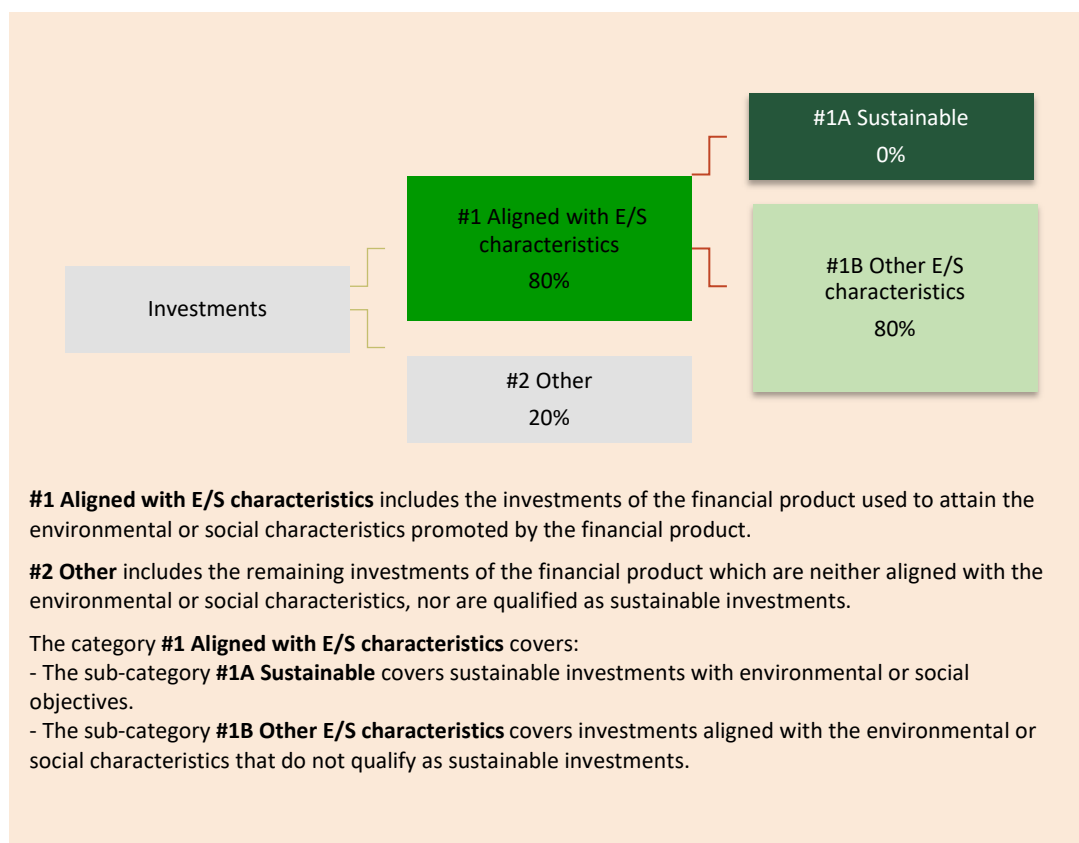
#1A Sustainable
0%

#1 Aligned with E/S characteristics
80%

#1B Other E/S characteristics
80%

Investments

#2 Other
20%

**#1 Aligned with E/S characteristics** includes the investments of the financial product used to attain the environmental or social characteristics promoted by the financial product.

**#2 Other** includes the remaining investments of the financial product which are neither aligned with the environmental or social characteristics, nor are qualified as sustainable investments.

The category **#1 Aligned with E/S characteristics** covers:
- The sub-category **#1A Sustainable** covers sustainable investments with environmental or social objectives.
- The sub-category **#1B Other E/S characteristics** covers investments aligned with the environmental or social characteristics that do not qualify as sustainable investments.